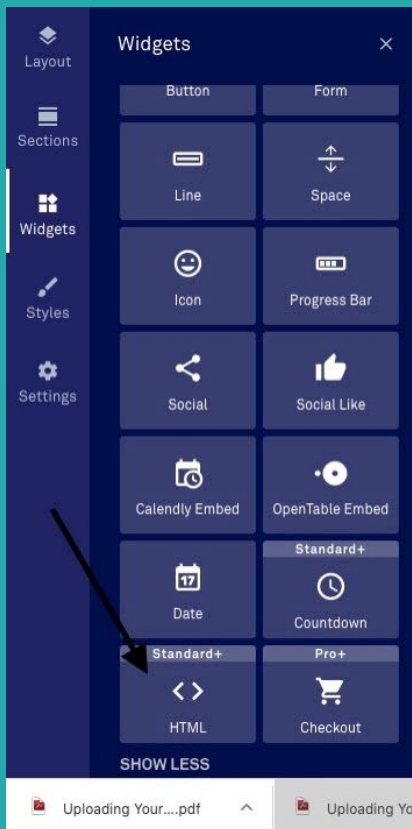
Layout

Sections

Widgets

Styles

Settings

Widgets

×

Button

Form

Line

Space

Icon

Progress Bar

Social

Social Like

Calendly Embed

OpenTable Embed

17

Date

Standard+

Countdown

Standard+

< >

HTML

Pro+

Checkout

SHOW LESS

Uploading Your....pdf

^

Uploading Yo